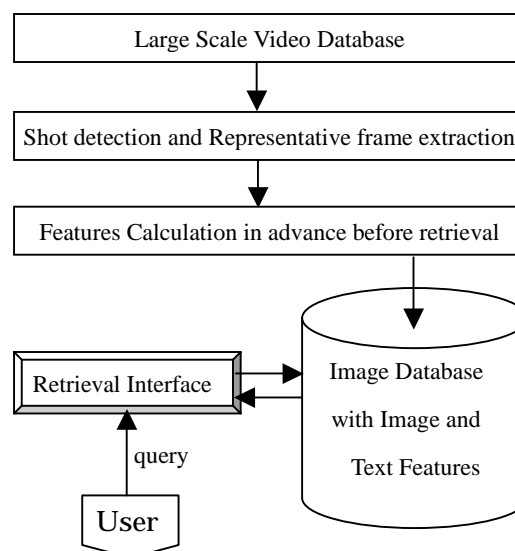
Large Scale Video Database

Shot detection and Representative frame extraction

Features Calculation in advance before retrieval

Retrieval Interface

Image Database with Image and Text Features

query

User